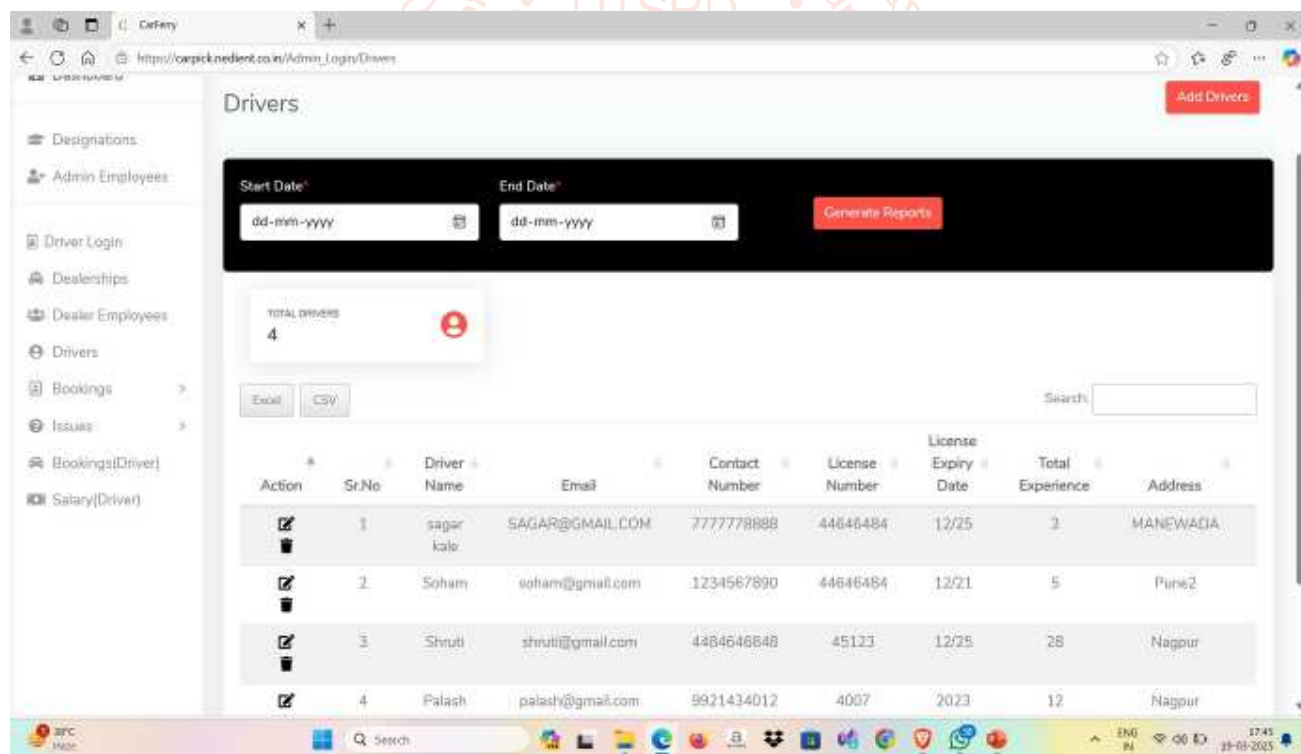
CarFerry
https://carpick.nedient.co.in/Admin_Login/Drivers

Drivers

Add Drivers

Designations
Admin Employees
Driver Login
Dealerships
Dealer Employees
Drivers
Bookings
Issues
Bookings(Driver)
Salary(Driver)

Start Date*
dd-mm-yyyy
End Date*
dd-mm-yyyy
Generate Reports

TOTAL DRIVERS
4

Excel CSV
Search:

| Action | Sr.No | Driver Name | Email | Contact Number | License Number | License Expiry Date | Total Experience | Address |
|---|---|---|---|---|---|---|---|---|
| | 1 | sagar kale | SAGAR@GMAIL.COM | 7777778888 | 44646484 | 12/25 | 3 | MANEWADA |
| | 2 | Soham | soham@gmail.com | 1234567890 | 44646484 | 12/21 | 5 | Pune2 |
| | 3 | Shruti | shruti@gmail.com | 4484646848 | 45123 | 12/25 | 28 | Nagpur |
| | 4 | Palash | palash@gmail.com | 9921434012 | 4007 | 2023 | 12 | Nagpur |

28°C Haze
Search
ENG IN
17:45
19-03-2025